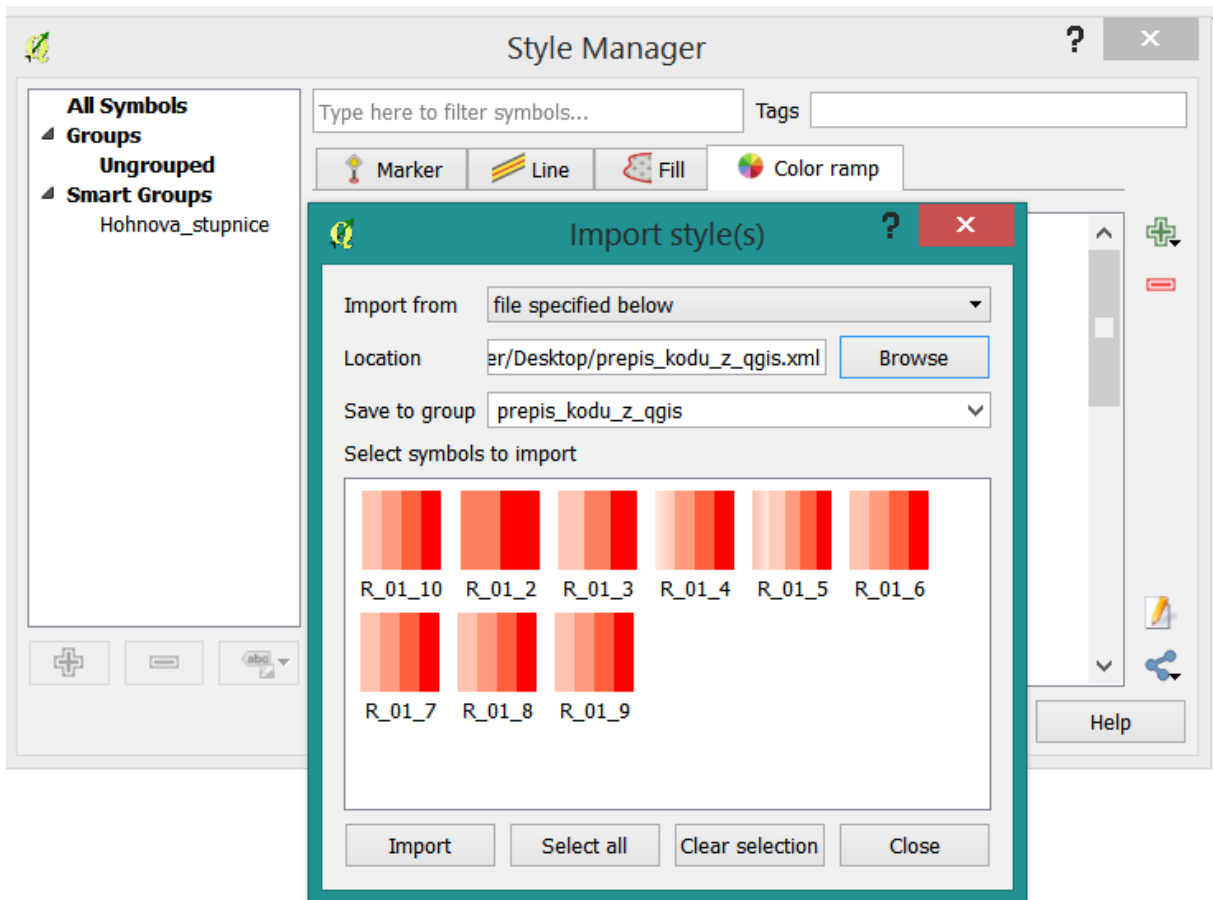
Style Manager
?
×
All Symbols
Groups
Ungrouped
Smart Groups
Hohnova_stupnice
Type here to filter symbols...
Tags
Marker
Line
Fill
Color ramp
Import style(s)
?
×
Import from
file specified below
Location
er/Desktop/prepis_kodu_z_qgis.xml
Browse
Save to group
prepis_kodu_z_qgis
Select symbols to import
R_01_10
R_01_2
R_01_3
R_01_4
R_01_5
R_01_6
R_01_7
R_01_8
R_01_9
Import
Select all
Clear selection
Close
Help
abc